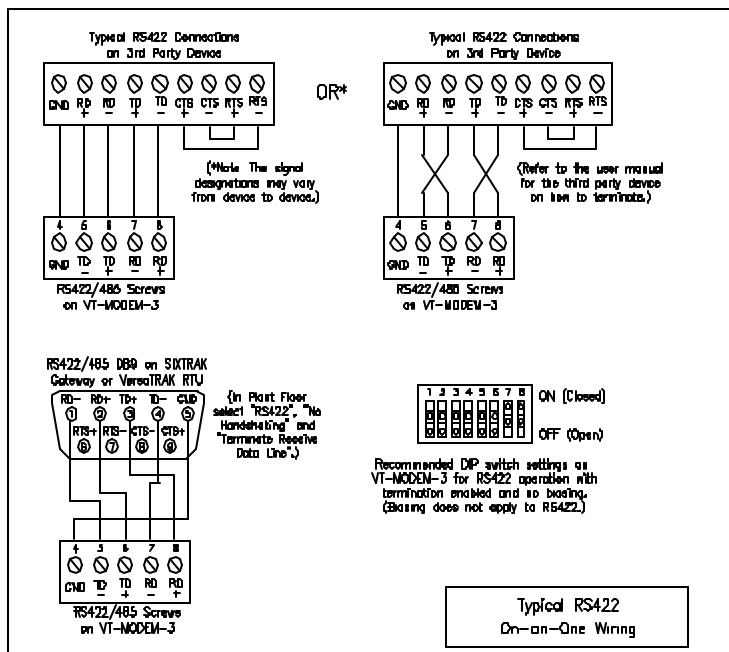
Typical RS422 Connections on 3rd Party Device

GND RD + RD − TD + TD − CTS + CTS − RTS + RTS −

OR*

Typical RS422 Connections on 3rd Party Device

GND RD + RD − TD + TD − CTS + CTS − RTS + RTS −

(*Note The signal designations may vary from device to device.)

(Refer to the user manual for the third party device on how to terminate.)

4 5 6 7 8
GND TD − TD + RD − RD +

RS422/485 Screws on VT-MODEM-3

4 5 6 7 8
GND TD − TD + RD − RD +

RS422/485 Screws on VT-MODEM-3

RS422/485 DB9 on SIXTRAK Gateway or VersaTRAK RTU

RD− ① RD+ ② TD+ ③ TD− ④ GND ⑤
RTS+ ⑥ RTS− ⑦ CTS− ⑧ CTS+ ⑨

(In Plant Floor select "RS422", "No Handshaking" and "Terminate Receive Data Line".)

1 2 3 4 5 6 7 8
ON (Closed)
OFF (Open)

Recommended DIP switch settings on VT-MODEM-3 for RS422 operation with termination enabled and no biasing. (Biasing does not apply to RS422.)

4 5 6 7 8
GND TD − TD + RD − RD +

RS422/485 Screws on VT-MODEM-3

Typical RS422 On-on-One Wiring